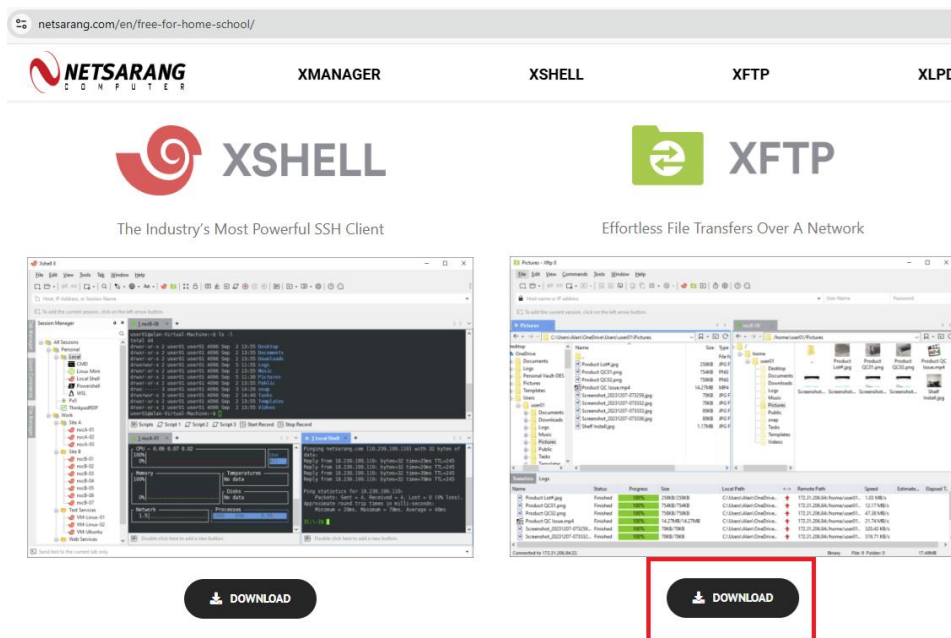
netsarang.com/en/free-for-home-school/

NETSARANG COMPUTER

XMANAGER

XSHELL

XFTP

XLPD

XSHELL

The Industry's Most Powerful SSH Client

XFTP

Effortless File Transfers Over A Network

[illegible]

DOWNLOAD

DOWNLOAD